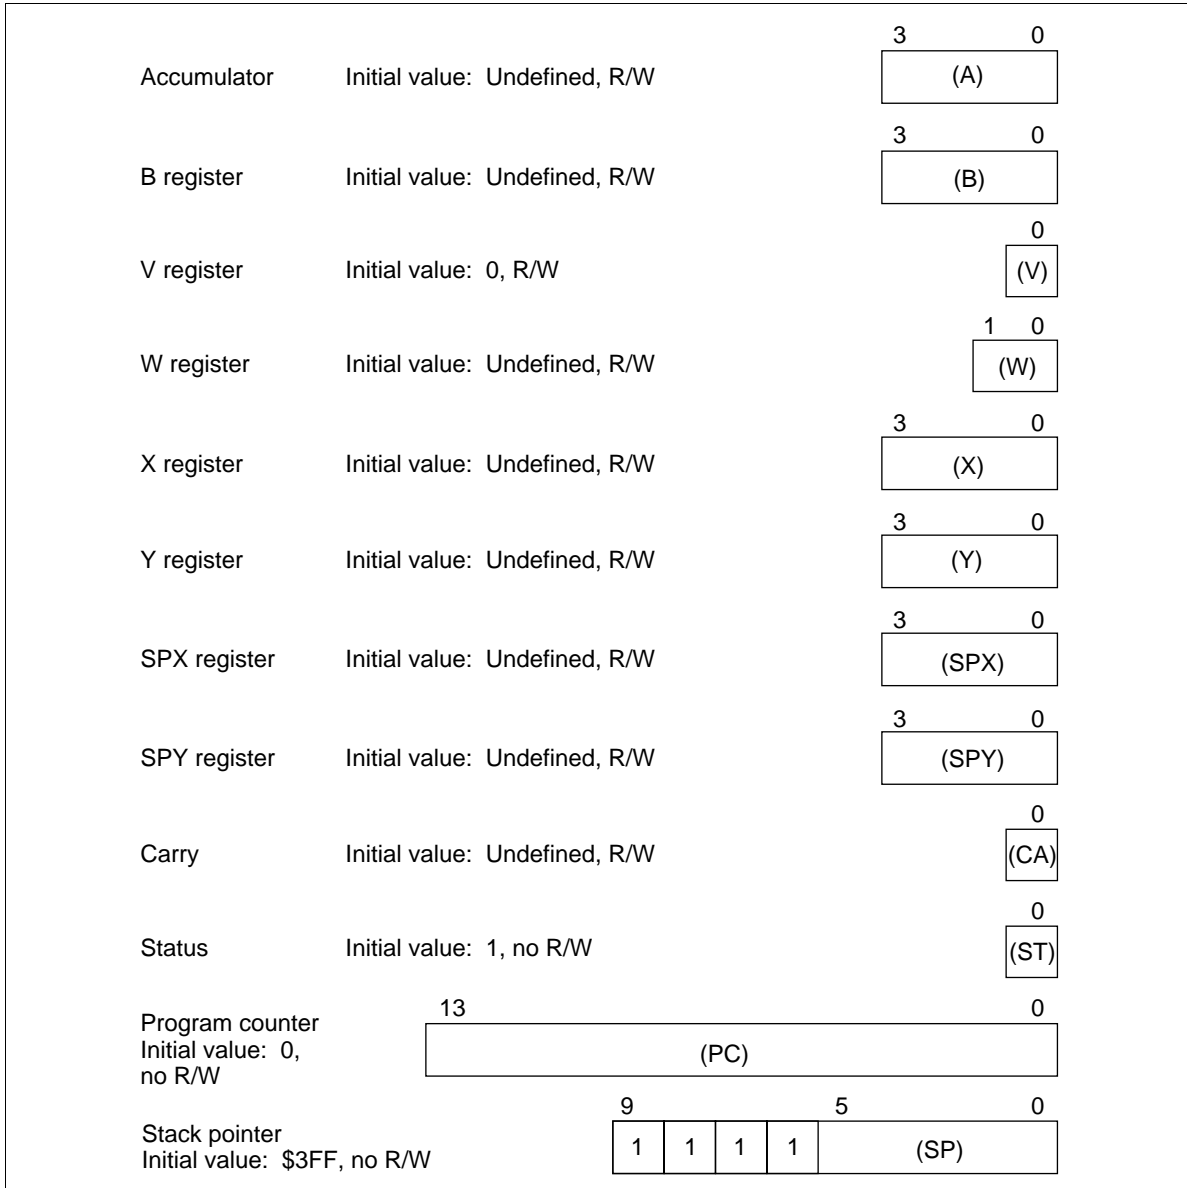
Accumulator Initial value: Undefined, R/W

3 0

(A)

B register Initial value: Undefined, R/W

3 0

(B)

V register Initial value: 0, R/W

0

(V)

W register Initial value: Undefined, R/W

1 0

(W)

X register Initial value: Undefined, R/W

3 0

(X)

Y register Initial value: Undefined, R/W

3 0

(Y)

SPX register Initial value: Undefined, R/W

3 0

(SPX)

SPY register Initial value: Undefined, R/W

3 0

(SPY)

Carry Initial value: Undefined, R/W

0

(CA)

Status Initial value: 1, no R/W

0

(ST)

Program counter Initial value: 0, no R/W

13 0

(PC)

Stack pointer Initial value: \$3FF, no R/W

9 5 0

| 1 | 1 | 1 | 1 | (SP) |
|---|---|---|---|---|